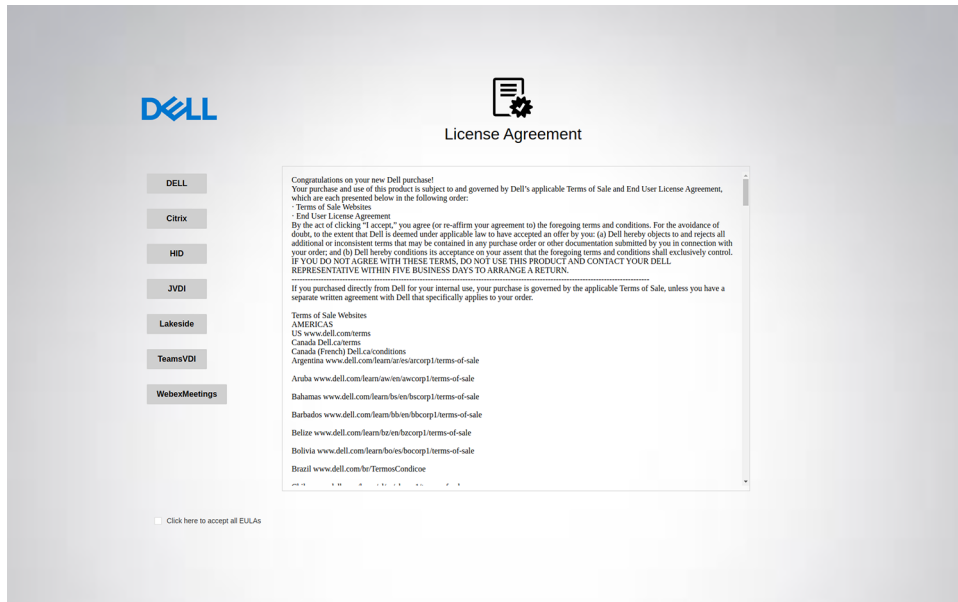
DELL

License Agreement

DELL

Citrix

HID

JVDI

Lakeside

TeamsVDI

WebexMeetings

Congratulations on your new Dell purchase!
Your purchase and use of this product is subject to and governed by Dell's applicable Terms of Sale and End User License Agreement, which are each presented below in the following order:
· Terms of Sale Websites
· End User License Agreement
By the act of clicking "I accept," you agree (or re-affirm your agreement to) the foregoing terms and conditions. For the avoidance of doubt, to the extent that Dell is deemed under applicable law to have accepted an offer by you: (a) Dell hereby objects to and rejects all additional or inconsistent terms that may be contained in any purchase order or other documentation submitted by you in connection with your order; and (b) Dell hereby conditions its acceptance on your assent that the foregoing terms and conditions shall exclusively control.
IF YOU DO NOT AGREE WITH THESE TERMS, DO NOT USE THIS PRODUCT AND CONTACT YOUR DELL REPRESENTATIVE WITHIN FIVE BUSINESS DAYS TO ARRANGE A RETURN.
--------------------------------------------------------------------------------------------------------------------
If you purchased directly from Dell for your internal use, your purchase is governed by the applicable Terms of Sale, unless you have a separate written agreement with Dell that specifically applies to your order.

Terms of Sale Websites
AMERICAS
US www.dell.com/terms
Canada Dell.ca/terms
Canada (French) Dell.ca/conditions
Argentina www.dell.com/learn/ar/es/arcorp1/terms-of-sale

Aruba www.dell.com/learn/aw/en/awcorp1/terms-of-sale

Bahamas www.dell.com/learn/bs/en/bscorp1/terms-of-sale

Barbados www.dell.com/learn/bb/en/bbcorp1/terms-of-sale

Belize www.dell.com/learn/bz/en/bzcorp1/terms-of-sale

Bolivia www.dell.com/learn/bo/es/bocorp1/terms-of-sale

Brazil www.dell.com/br/TermosCondicoe

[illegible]

Click here to accept all EULAs